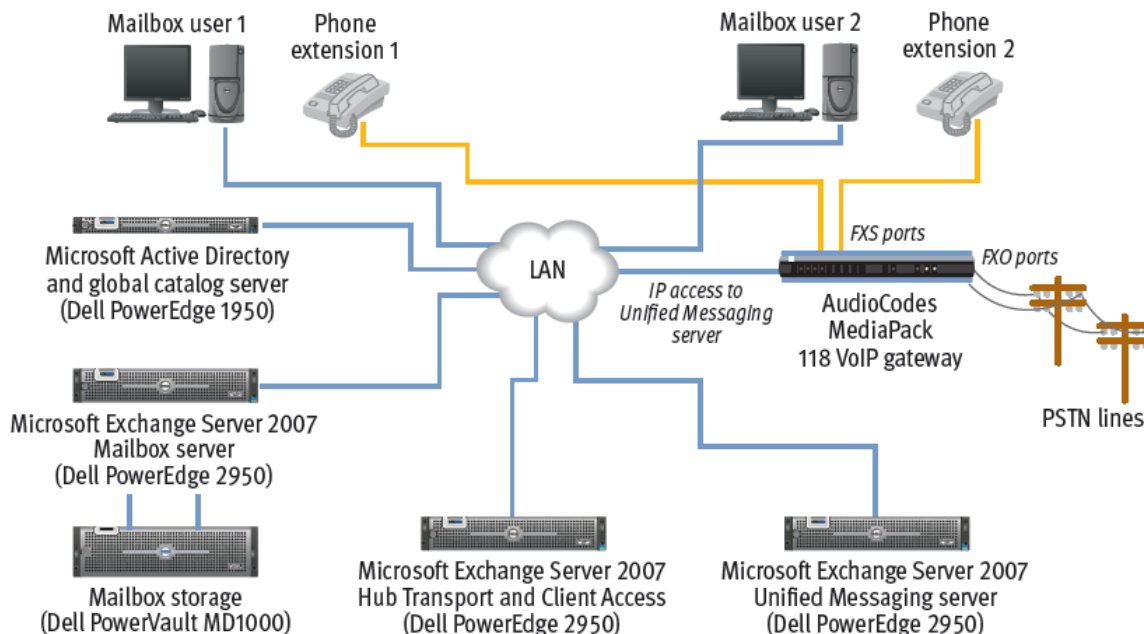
Mailbox user 1

Phone extension 1

Mailbox user 2

Phone extension 2

Microsoft Active Directory and global catalog server (Dell PowerEdge 1950)

LAN

IP access to Unified Messaging server

FXS ports

FXO ports

AudioCodes MediaPack 118 VoIP gateway

PSTN lines

Microsoft Exchange Server 2007 Mailbox server (Dell PowerEdge 2950)

Mailbox storage (Dell PowerVault MD1000)

Microsoft Exchange Server 2007 Hub Transport and Client Access (Dell PowerEdge 2950)

Microsoft Exchange Server 2007 Unified Messaging server (Dell PowerEdge 2950)